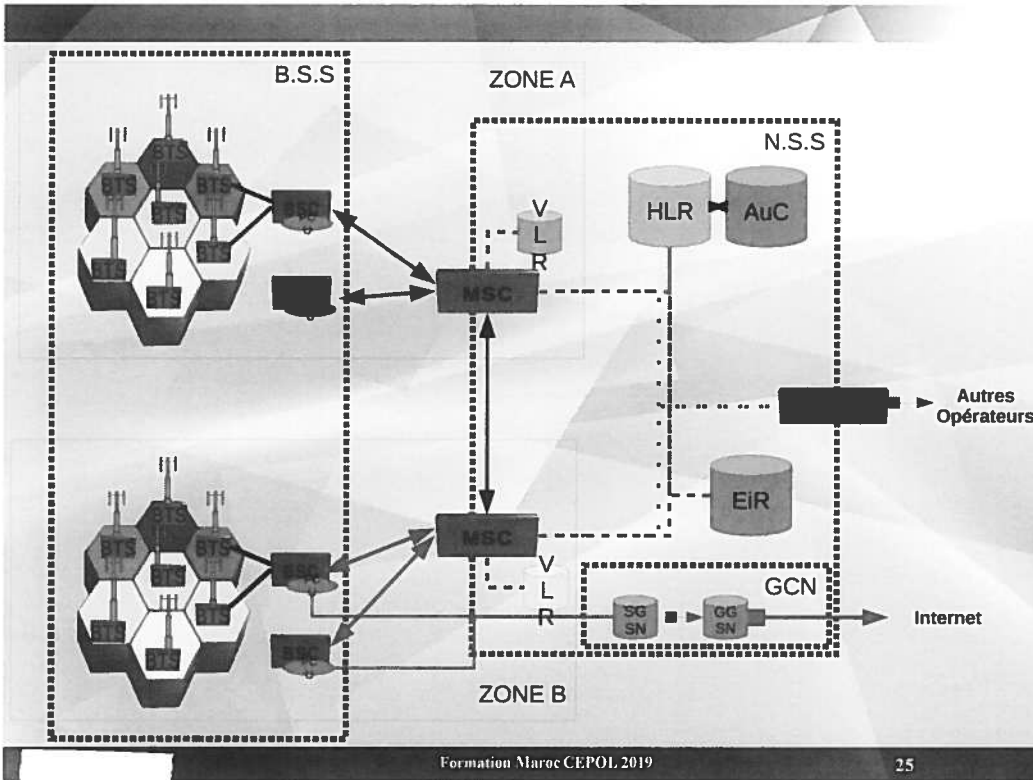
B.S.S

ZONE A

N.S.S

BTS
BTS
BTS
BTS
BTS
BTS
BTS

BSC

V
L
R

HLR

AuC

MSC

Autres
Opérateurs

BTS
BTS
BTS
BTS
BTS
BTS
BTS

BSC

EiR

MSC

V
L
R

GCN

SG
SN

GG
SN

Internet

BSC

ZONE B

Formation Maroc CEPOL 2019

25